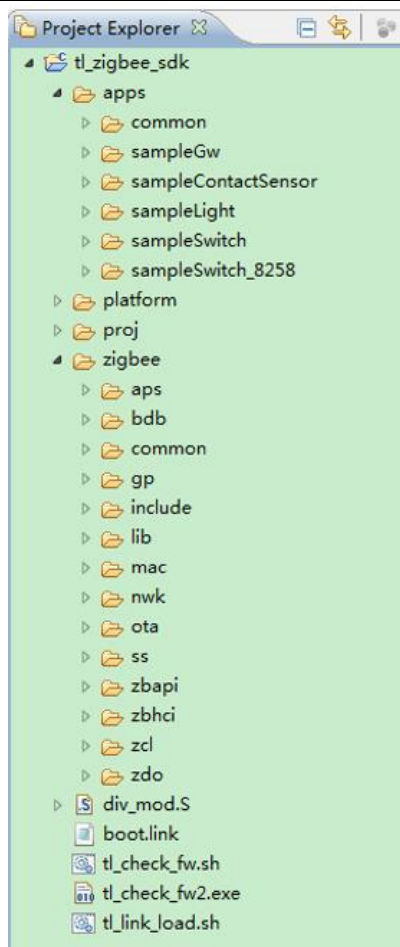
Project Explorer ☒

tl_zigbee_sdk
apps
common
sampleGw
sampleContactSensor
sampleLight
sampleSwitch
sampleSwitch_8258
platform
proj
zigbee
aps
bdb
common
gp
include
lib
mac
nwk
ota
ss
zbapi
zbhci
zcl
zdo
div_mod.S
boot.link
tl_check_fw.sh
tl_check_fw2.exe
tl_link_load.sh